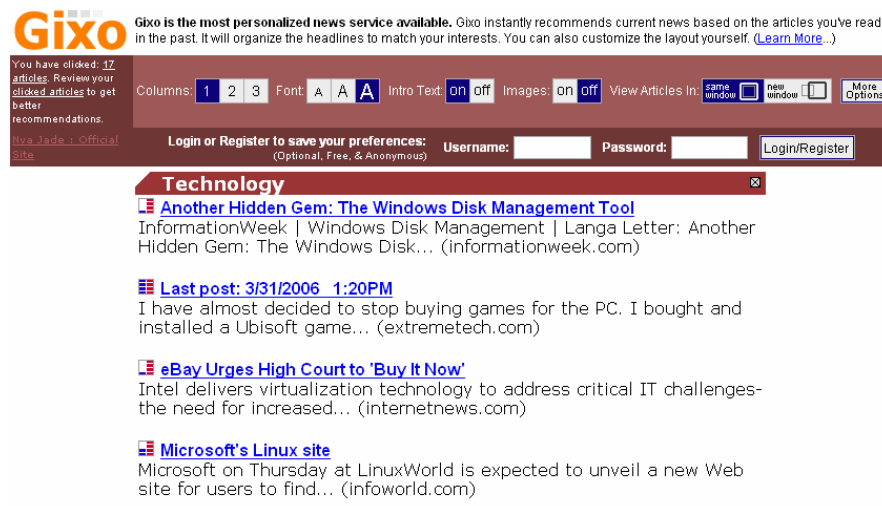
Gixo

Gixo is the most personalized news service available. Gixo instantly recommends current news based on the articles you've read in the past. It will organize the headlines to match your interests. You can also customize the layout yourself. (Learn More...)

You have clicked: 17 articles. Review your clicked articles to get better recommendations.

Columns: 1 2 3 Font: A A A Intro Text: on off Images: on off View Articles In: same window new window More Options

Nya Jade : Official Site

Login or Register to save your preferences: (Optional, Free, & Anonymous) Username: Password: Login/Register

Technology

Another Hidden Gem: The Windows Disk Management Tool
InformationWeek | Windows Disk Management | Langa Letter: Another Hidden Gem: The Windows Disk... (informationweek.com)

Last post: 3/31/2006 1:20PM
I have almost decided to stop buying games for the PC. I bought and installed a Ubisoft game... (extremetech.com)

eBay Urges High Court to 'Buy It Now'
Intel delivers virtualization technology to address critical IT challenges- the need for increased... (internetnews.com)

Microsoft's Linux site
Microsoft on Thursday at LinuxWorld is expected to unveil a new Web site for users to find... (infoworld.com)